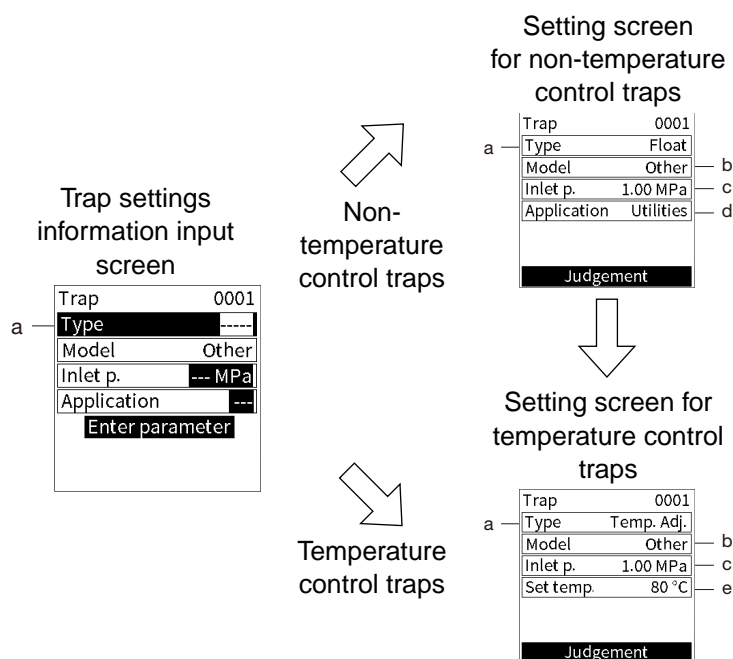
Trap settings information input screen

a

Trap 0001
Type -----
Model Other
Inlet p. --- MPa
Application ---
Enter parameter

Non-temperature control traps

Temperature control traps

Setting screen for non-temperature control traps

a

Trap 0001
Type Float
Model Other
Inlet p. 1.00 MPa
Application Utilities
Judgement

b
c
d

Setting screen for temperature control traps

a

Trap 0001
Type Temp. Adj.
Model Other
Inlet p. 1.00 MPa
Set temp. 80 °C
Judgement

b
c
e